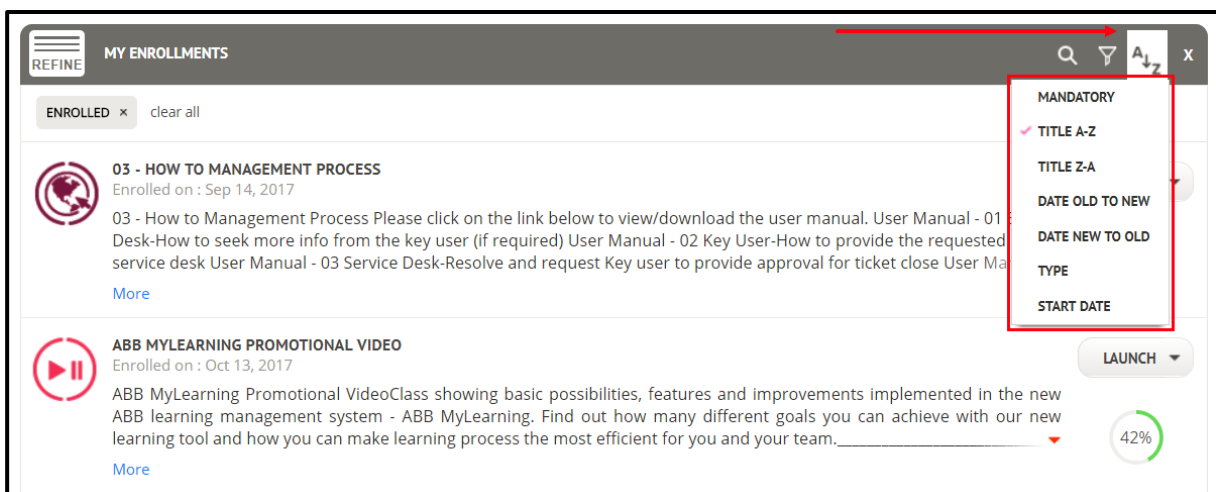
REFINE

MY ENROLLMENTS

X

ENROLLED ×   clear all

MANDATORY
✓ TITLE A-Z
TITLE Z-A
DATE OLD TO NEW
DATE NEW TO OLD
TYPE
START DATE

03 - HOW TO MANAGEMENT PROCESS
Enrolled on : Sep 14, 2017

03 - How to Management Process Please click on the link below to view/download the user manual. User Manual - 01 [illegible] Desk-How to seek more info from the key user (if required) User Manual - 02 Key User-How to provide the requested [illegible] service desk User Manual - 03 Service Desk-Resolve and request Key user to provide approval for ticket close User Ma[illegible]

More

ABB MYLEARNING PROMOTIONAL VIDEO
Enrolled on : Oct 13, 2017

LAUNCH

ABB MyLearning Promotional VideoClass showing basic possibilities, features and improvements implemented in the new ABB learning management system - ABB MyLearning. Find out how many different goals you can achieve with our new learning tool and how you can make learning process the most efficient for you and your team.___________________________

42%

More